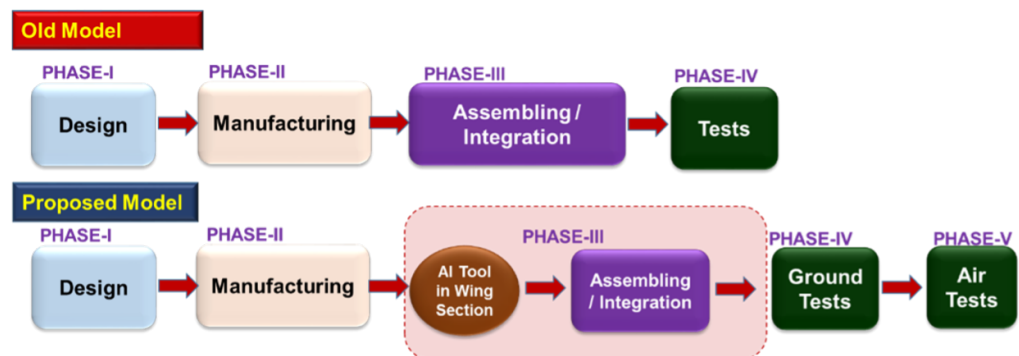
Old Model

PHASE-I
Design

PHASE-II
Manufacturing

PHASE-III
Assembling / Integration

PHASE-IV
Tests

Proposed Model

PHASE-I
Design

PHASE-II
Manufacturing

PHASE-III
AI Tool in Wing Section

Assembling / Integration

PHASE-IV
Ground Tests

PHASE-V
Air Tests